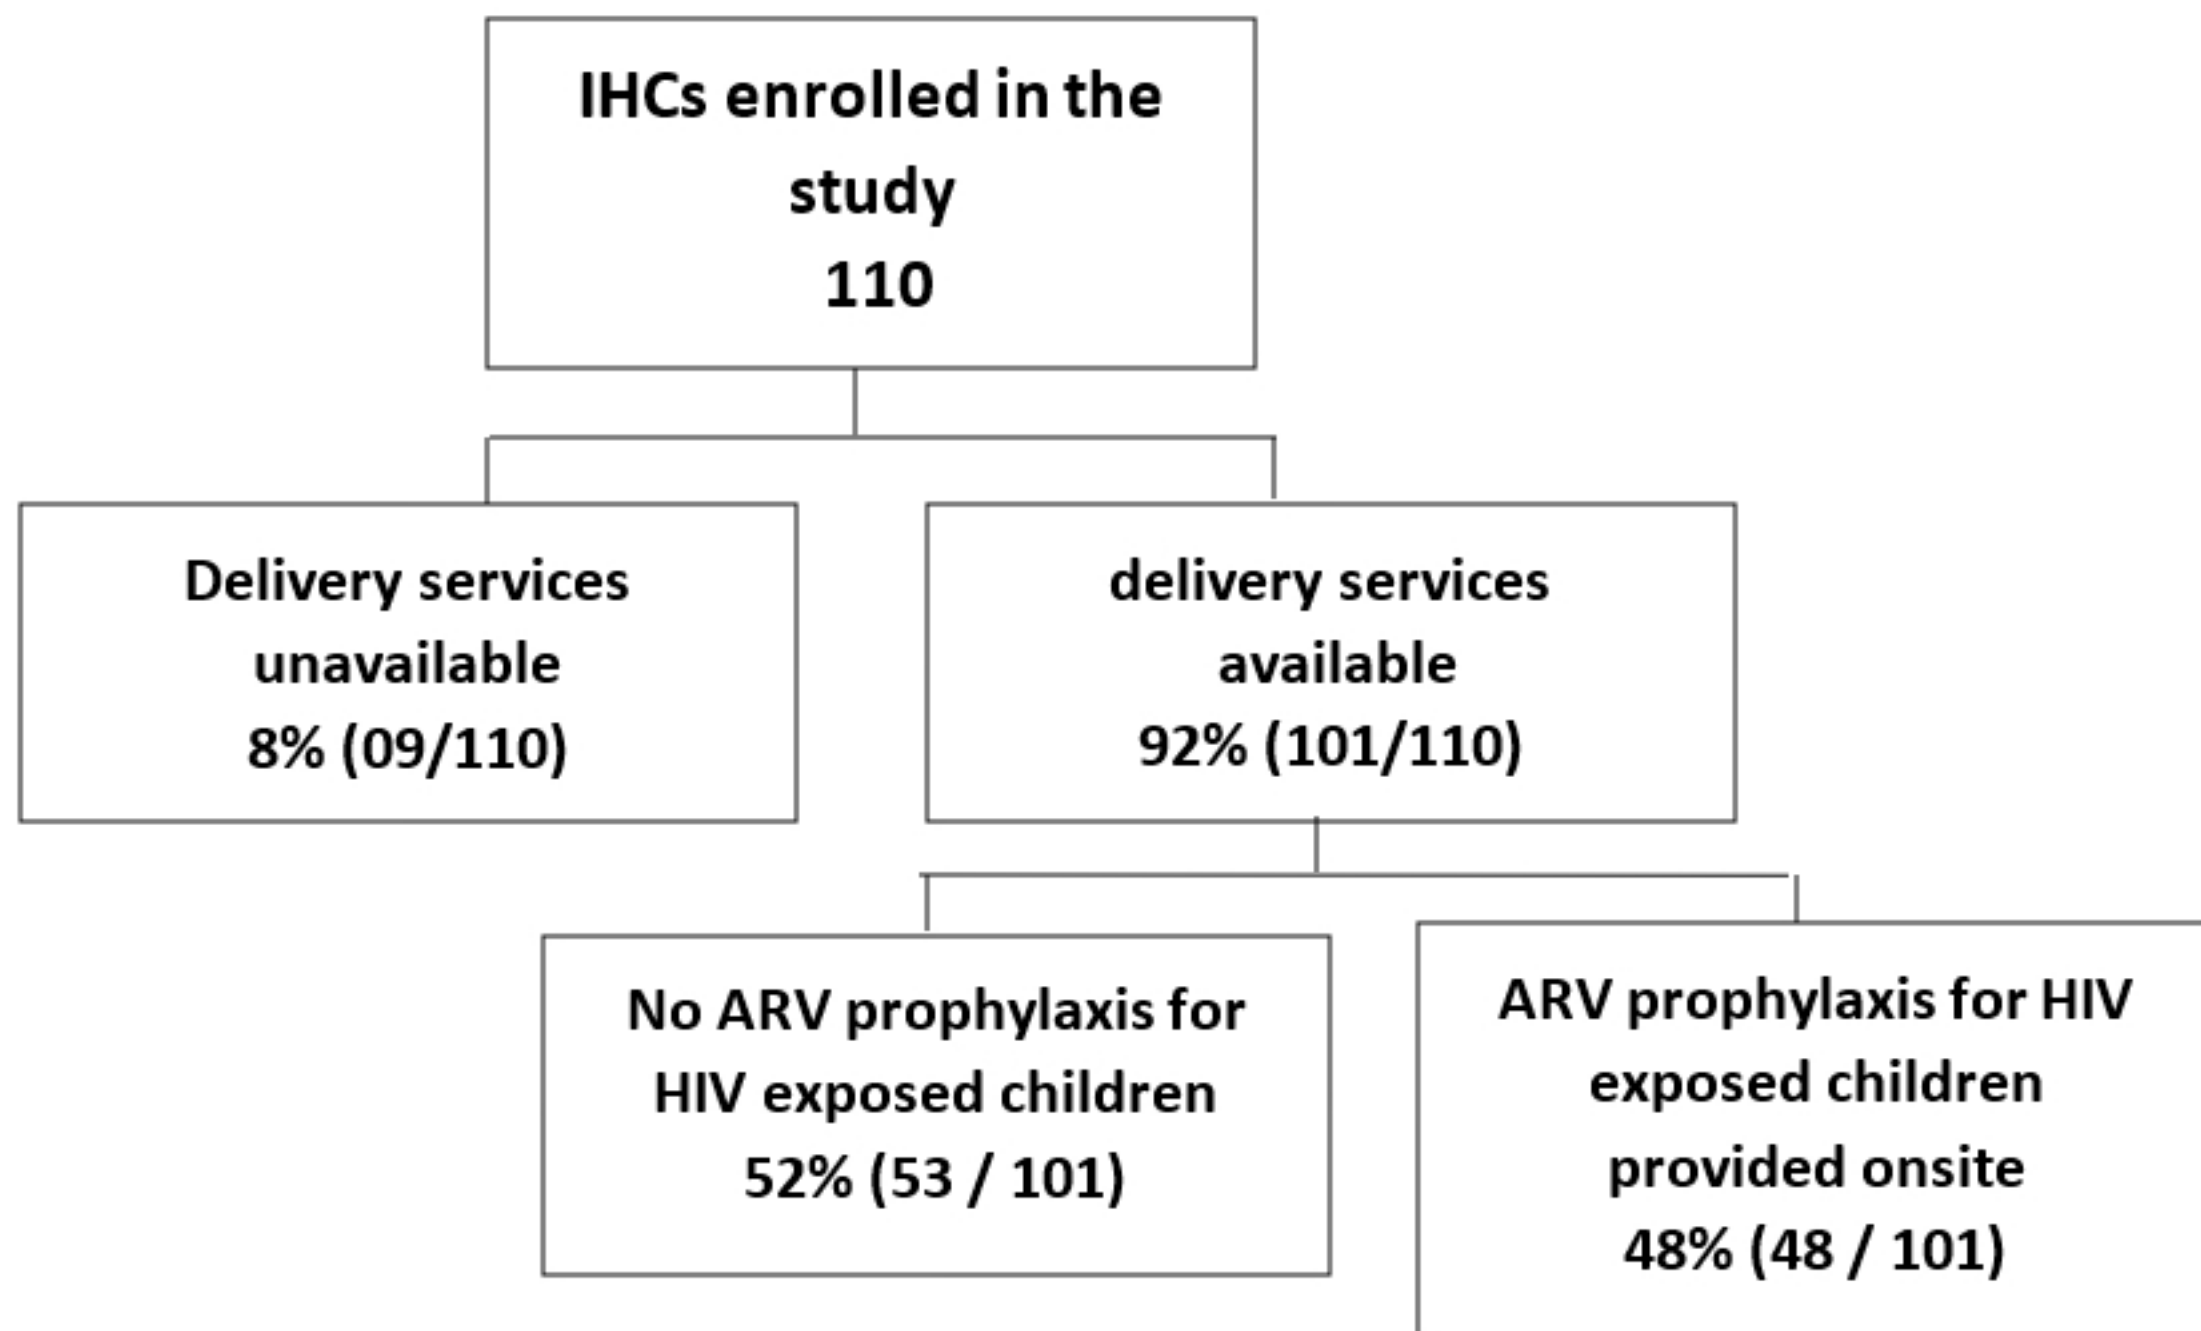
IHCs enrolled in the study
110

Delivery services unavailable
8% (09/110)

delivery services available
92% (101/110)

No ARV prophylaxis for HIV exposed children
52% (53 / 101)

ARV prophylaxis for HIV exposed children provided onsite
48% (48 / 101)